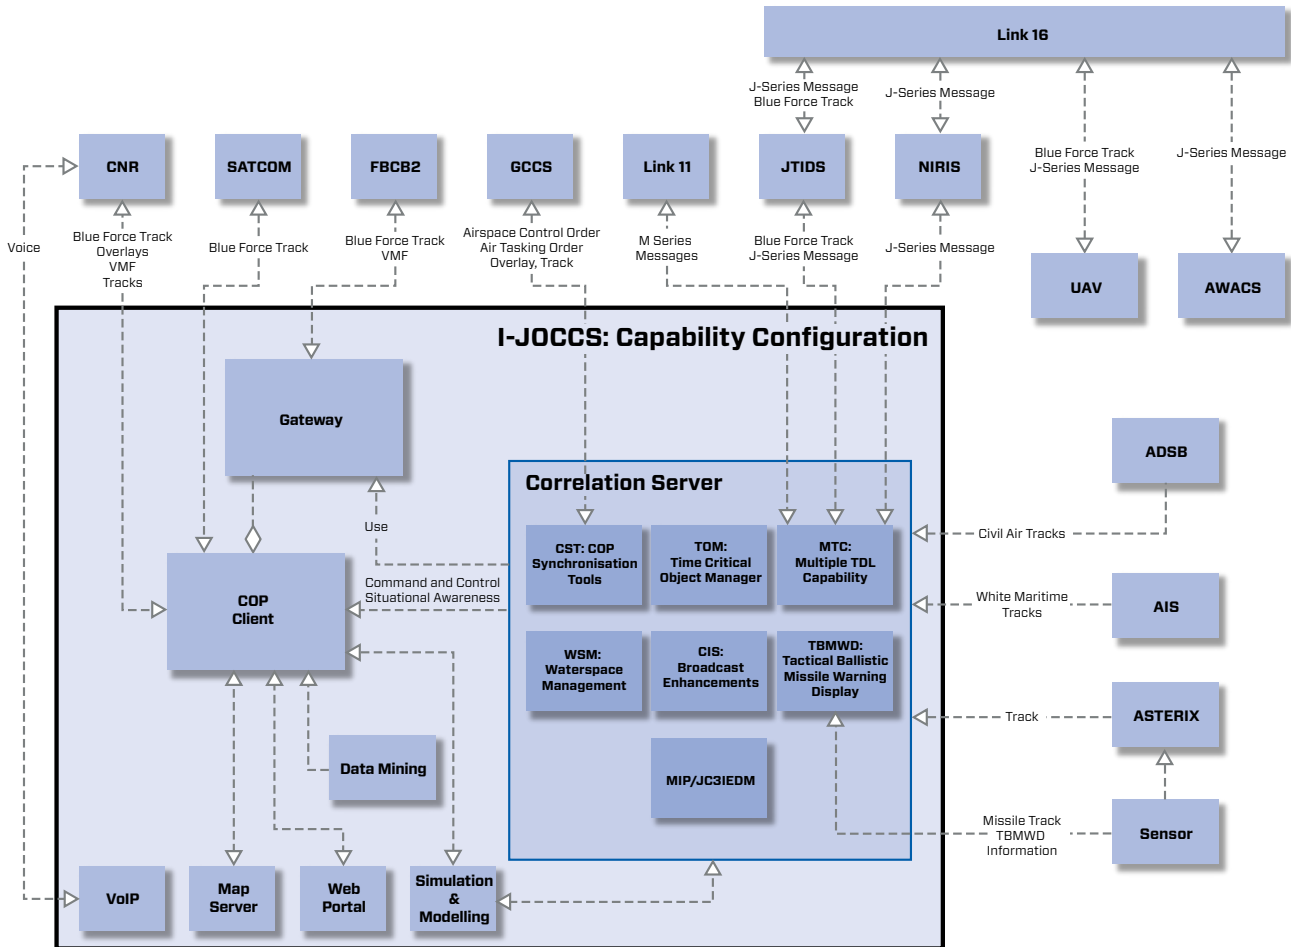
Link 16

J-Series Message
Blue Force Track

J-Series Message

Blue Force Track
J-Series Message

J-Series Message

CNR

SATCOM

FBCB2

GCCS

Link 11

JTIDS

NIRIS

UAV

AWACS

Voice

Blue Force Track
Overlays
VMF
Tracks

Blue Force Track

Blue Force Track
VMF

Airspace Control Order
Air Tasking Order
Overlay, Track

M Series
Messages

Blue Force Track
J-Series Message

J-Series Message

I-JOCCS: Capability Configuration

Gateway

Correlation Server

ADSB

Use

CST: COP Synchronisation Tools

TOM: Time Critical Object Manager

MTC: Multiple TDL Capability

Civil Air Tracks

COP Client

Command and Control
Situational Awareness

White Maritime
Tracks

AIS

WSM: Waterspace Management

CIS: Broadcast Enhancements

TBMWD: Tactical Ballistic Missile Warning Display

Track

ASTERIX

Data Mining

MIP/JC3IEDM

Missile Track
TBMWD
Information

Sensor

VoIP

Map Server

Web Portal

Simulation & Modelling